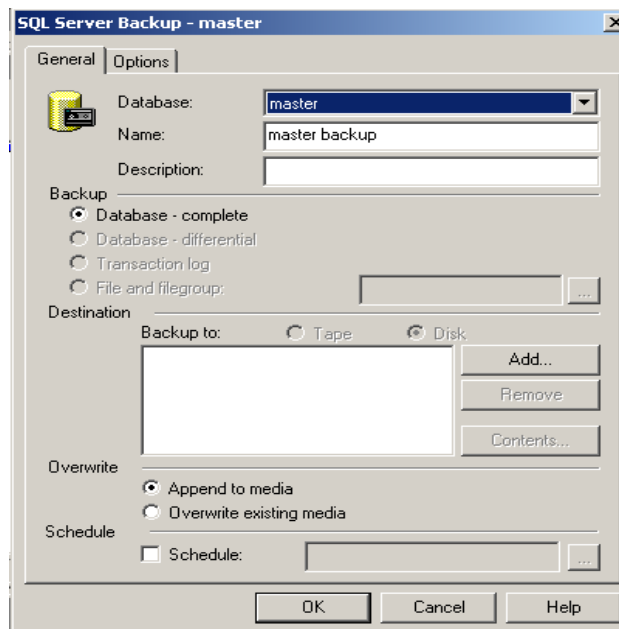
SQL Server Backup - master

General | Options

Database: master

Name: master backup

Description:

Backup

Database - complete

Database - differential

Transaction log

File and filegroup:

...

Destination

Backup to: Tape Disk

Add...

Remove

Contents...

Overwrite

Append to media

Overwrite existing media

Schedule

Schedule:

...

OK | Cancel | Help